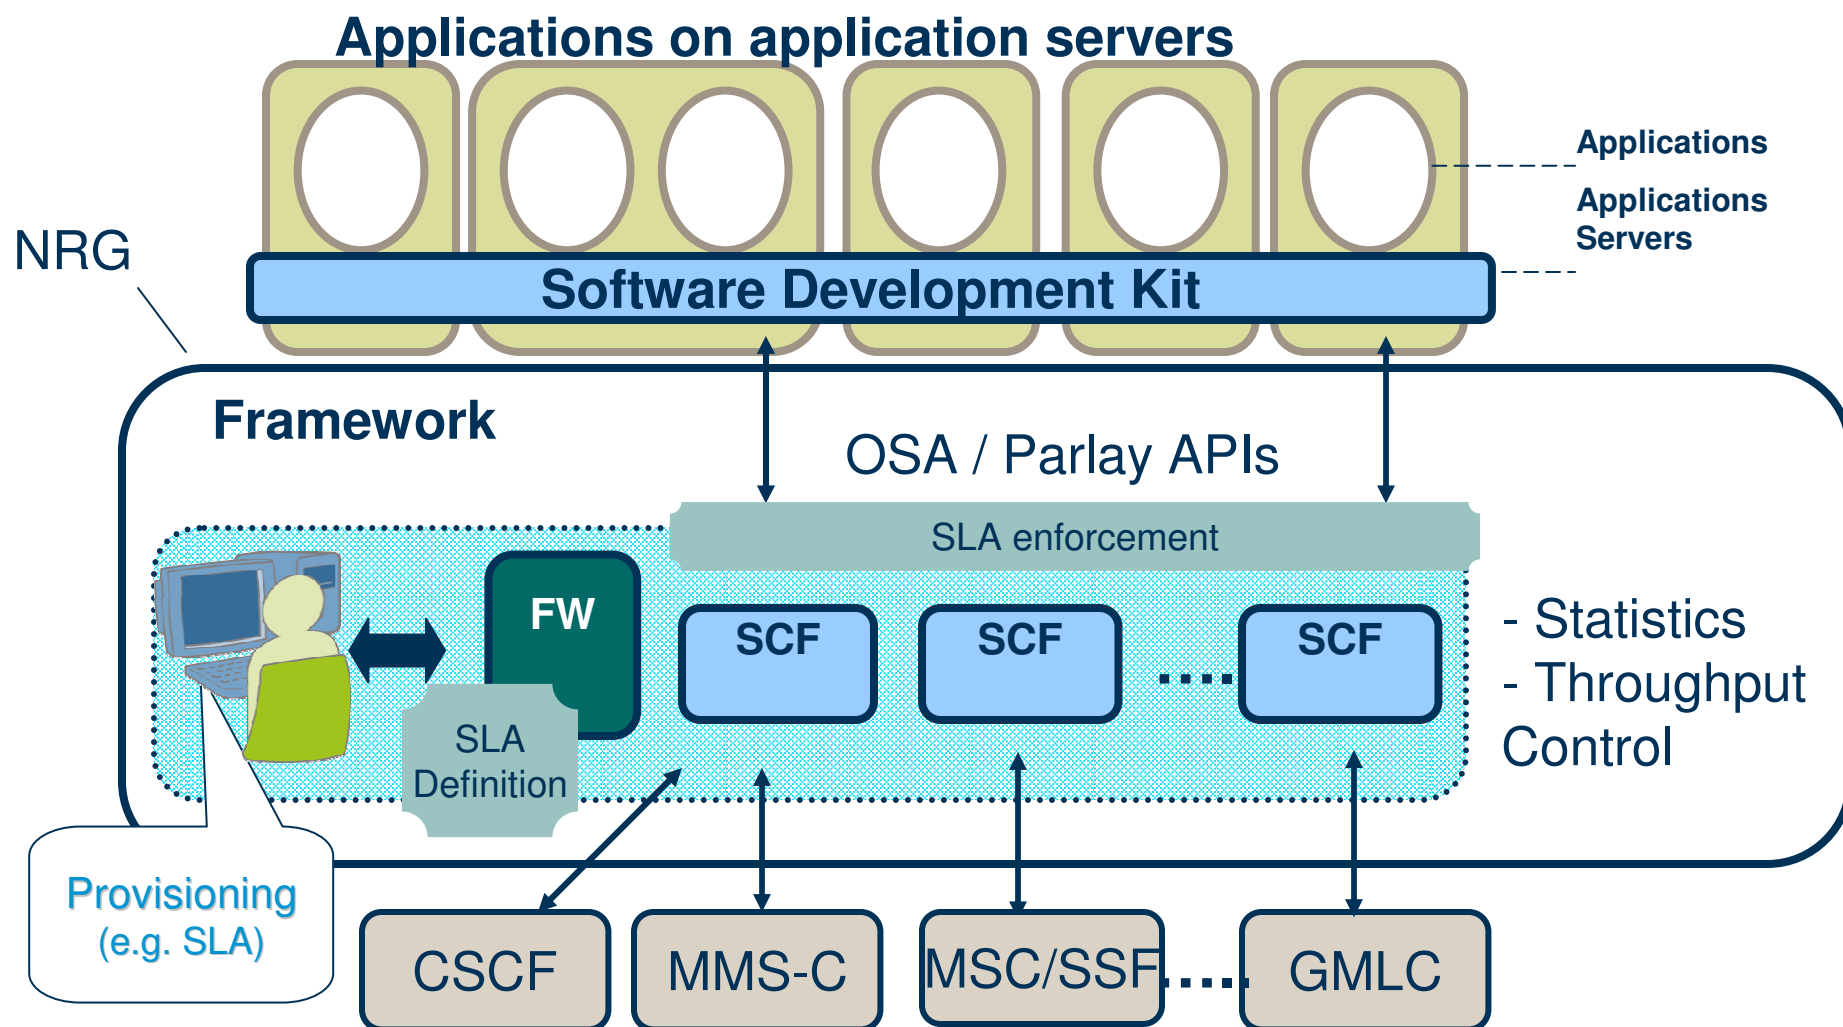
Applications on application servers

Applications

Applications Servers

NRG

Software Development Kit

Framework

OSA / Parlay APIs

SLA enforcement

FW

SCF

SCF

SCF

SLA Definition

- Statistics
- Throughput Control

Provisioning (e.g. SLA)

CSCF

MMS-C

MSC/SSF

GMLC